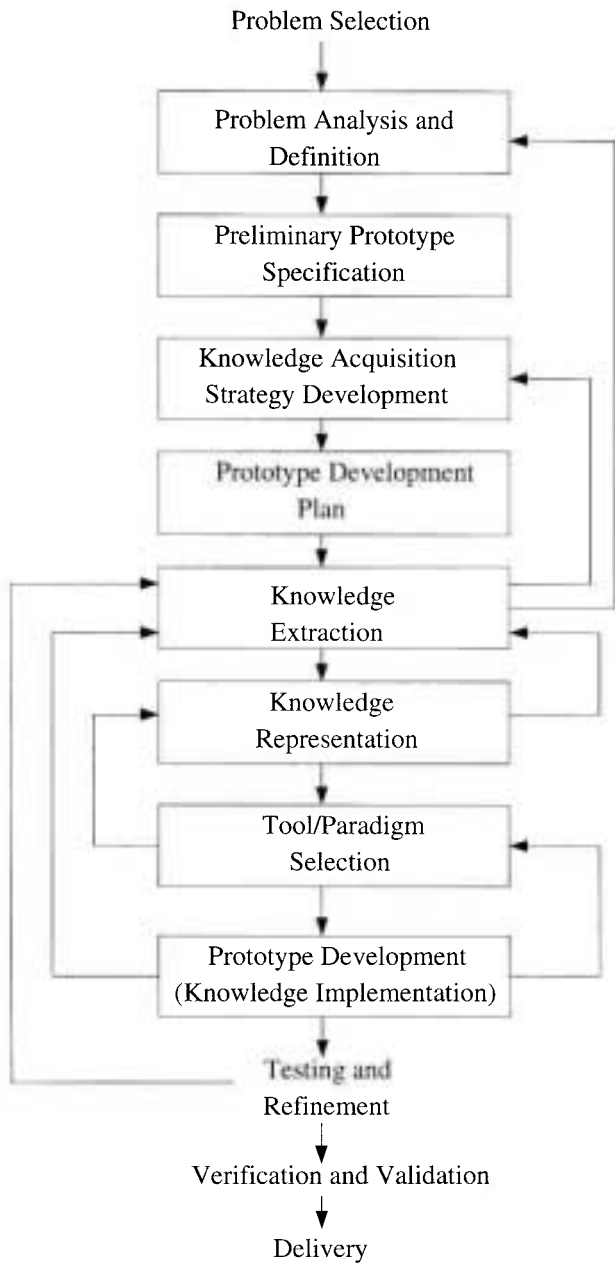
Problem Selection

Problem Analysis and Definition

Preliminary Prototype Specification

Knowledge Acquisition Strategy Development

Prototype Development Plan

Knowledge Extraction

Knowledge Representation

Tool/Paradigm Selection

Prototype Development (Knowledge Implementation)

Testing and Refinement

Verification and Validation

Delivery